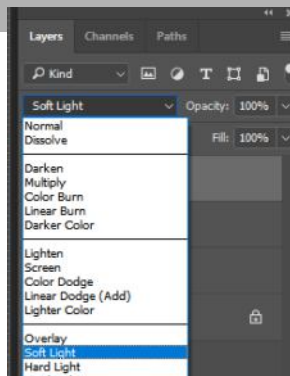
Layers Channels Paths

Kind

Soft Light Opacity: 100%

Fill: 100%

Normal
Dissolve

Darken
Multiply
Color Burn
Linear Burn
Darker Color

Lighten
Screen
Color Dodge
Linear Dodge (Add)
Lighter Color

Overlay
Soft Light
Hard Light